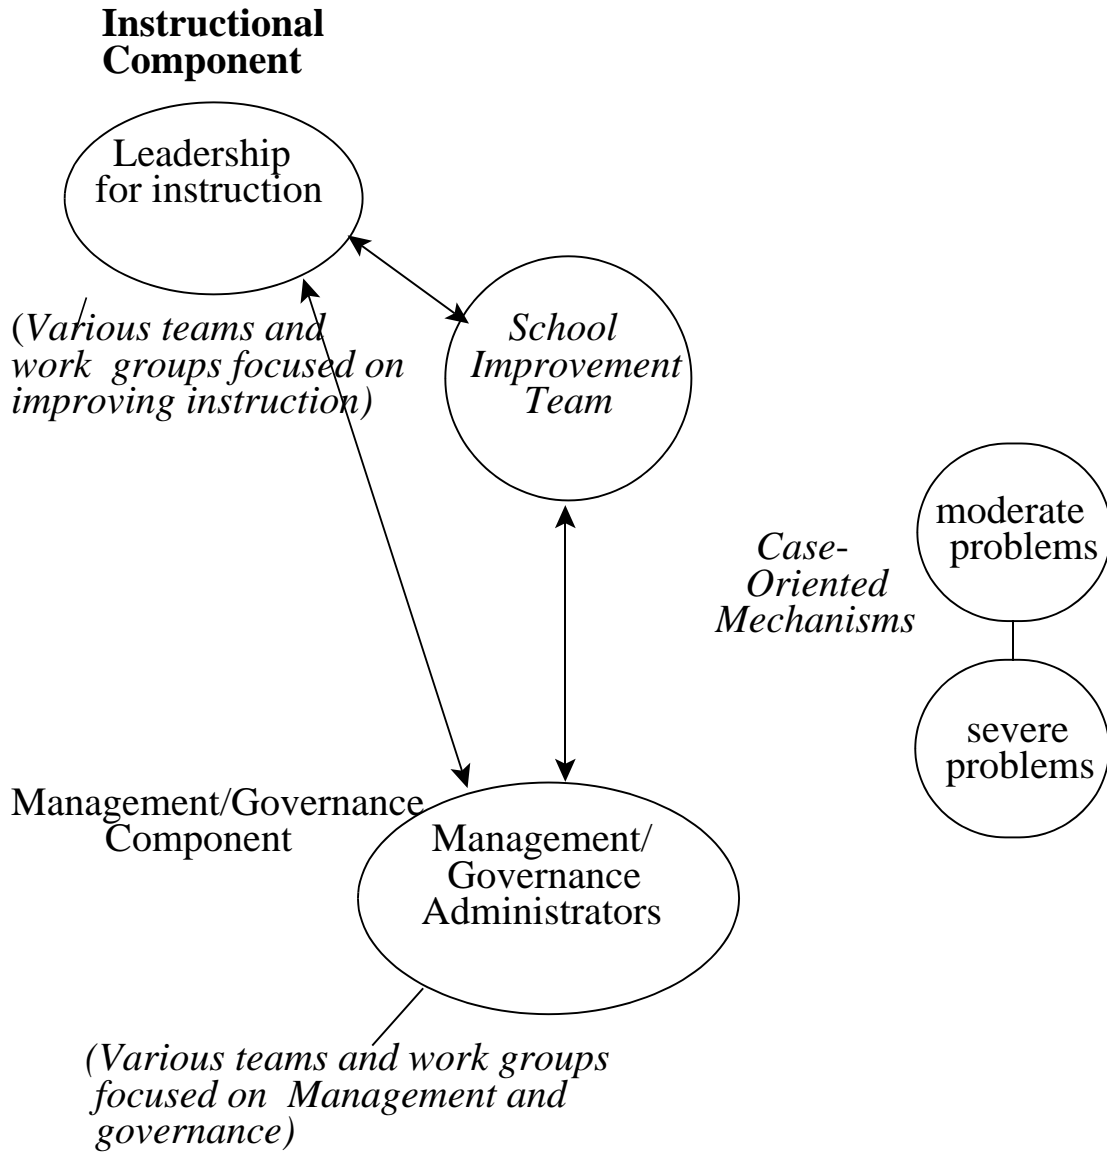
Instructional Component

Leadership for instruction

(Various teams and work groups focused on improving instruction)

School Improvement Team

Case-Oriented Mechanisms

moderate problems

severe problems

Management/Governance Component

Management/ Governance Administrators

(Various teams and work groups focused on Management and governance)